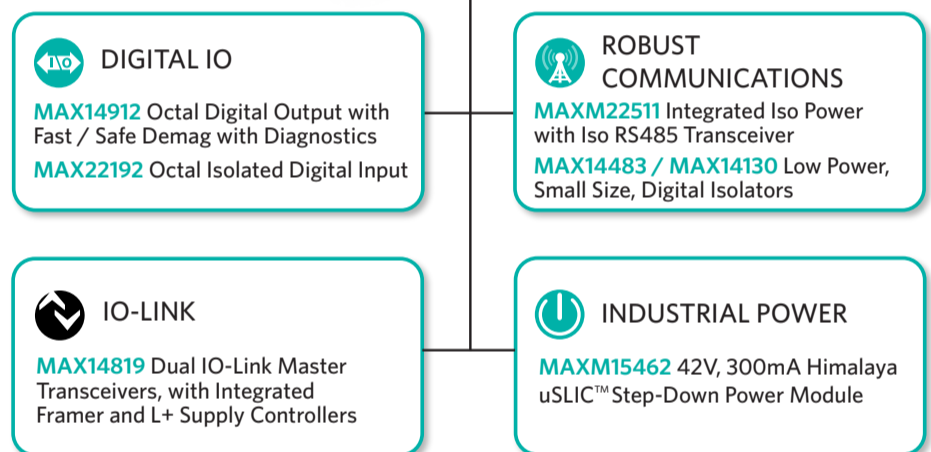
I/O DIGITAL IO

MAX14912 Octal Digital Output with Fast / Safe Demag with Diagnostics

MAX22192 Octal Isolated Digital Input

ROBUST COMMUNICATIONS

MAXM22511 Integrated Iso Power with Iso RS485 Transceiver

MAX14483 / MAX14130 Low Power, Small Size, Digital Isolators

IO-LINK

MAX14819 Dual IO-Link Master Transceivers, with Integrated Framer and L+ Supply Controllers

INDUSTRIAL POWER

MAXM15462 42V, 300mA Himalaya uSLIC™ Step-Down Power Module